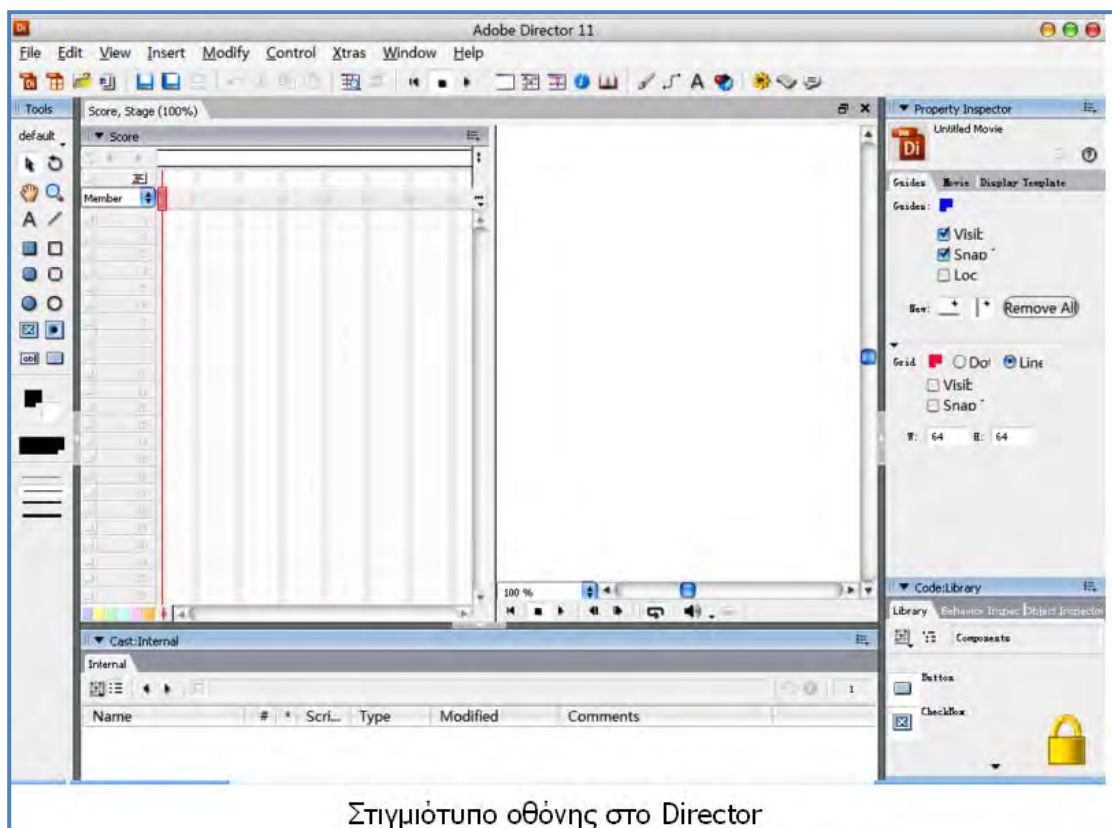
Adobe Director 11

File Edit View Insert Modify Control Xtras Window Help

Tools

default

Score, Stage (100%)

Score

Member

Property Inspector

Untitled Movie

Guides Movie Display Template

Guides:

Visit

Snap

Loc

New:

Remove All

Grid

Dot

Line

Visit

Snap

W: 64 H: 64

100 %

Code:Library

Library Behavior Inspec Object Inspector

Components

Button

CheckBox

Cast:Internal

Internal

1

Name # * Scri... Type Modified Comments

Στιγμιότυπο οθόνης στο Director